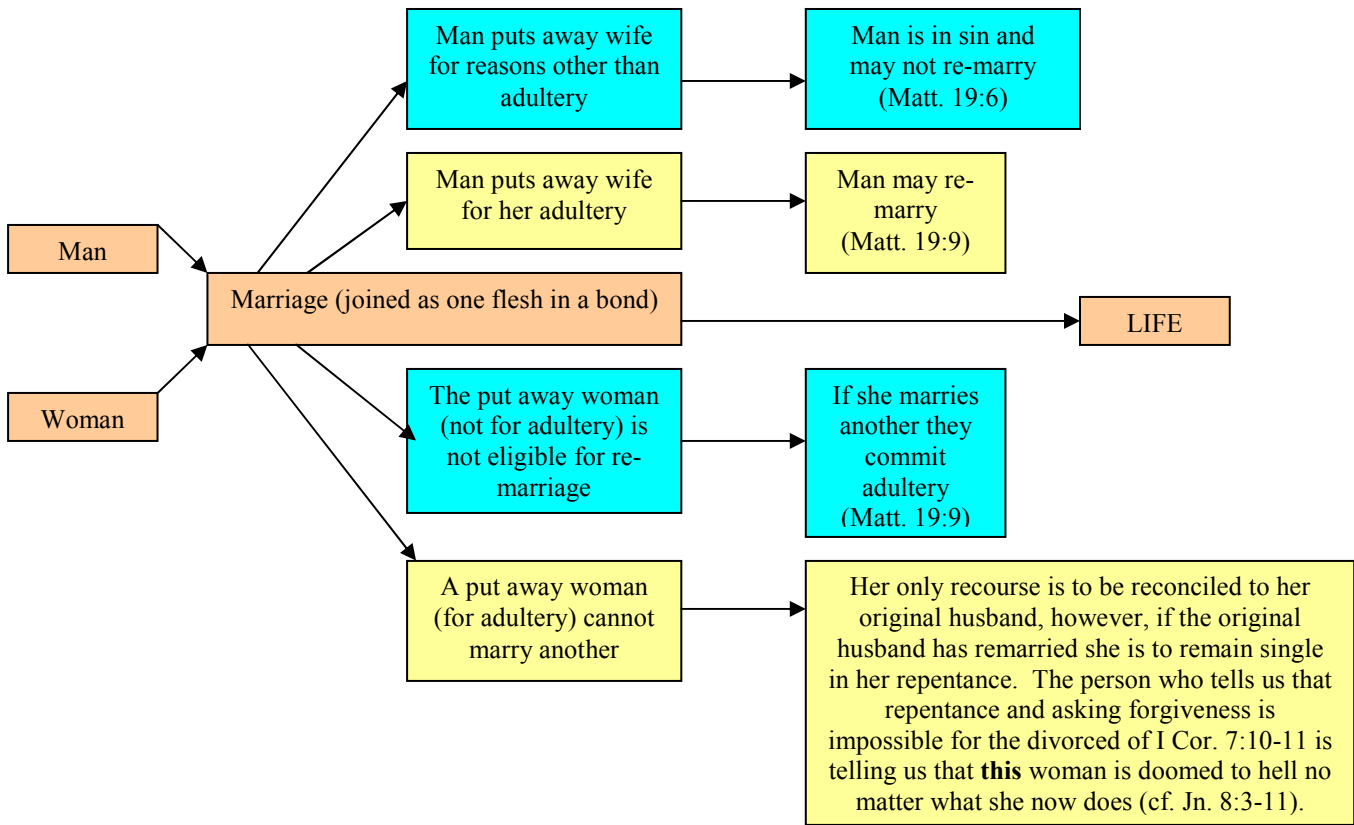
Man

Woman

Marriage (joined as one flesh in a bond)

LIFE

Man puts away wife for reasons other than adultery

Man is in sin and may not re-marry (Matt. 19:6)

Man puts away wife for her adultery

Man may remarry (Matt. 19:9)

The put away woman (not for adultery) is not eligible for remarriage

If she marries another they commit adultery (Matt. 19:9)

A put away woman (for adultery) cannot marry another

Her only recourse is to be reconciled to her original husband, however, if the original husband has remarried she is to remain single in her repentance. The person who tells us that repentance and asking forgiveness is impossible for the divorced of I Cor. 7:10-11 is telling us that **this** woman is doomed to hell no matter what she now does (cf. Jn. 8:3-11).